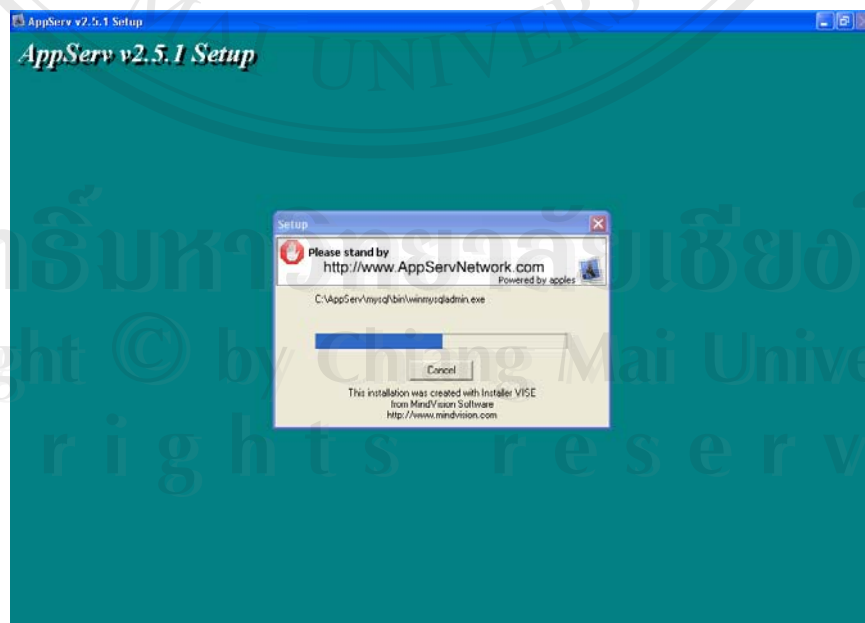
AppServ v2.5.1 Setup

AppServ v2.5.1 Setup

UNIVERS

Setup

Please stand by
http://www.AppServNetwork.com
Powered by apples

C:\AppServ\mysql\bin\winmysqladmin.exe

Cancel

This installation was created with Installer VISE
from MindVision Software
http://www.mindvision.com

ลิขสิทธิ์มหาวิทยาลัยเชียงใหม่
Copyright © by Chiang Mai University
All rights reserved